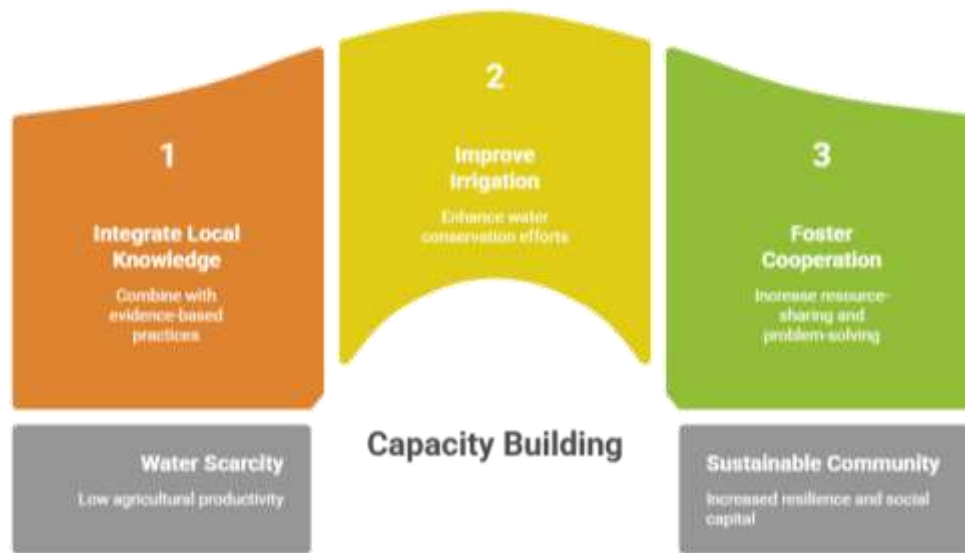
1

Integrate Local Knowledge

Combine with evidence-based practices

2

Improve Irrigation

Enhance water conservation efforts

3

Foster Cooperation

Increase resource-sharing and problem-solving

Water Scarcity

Low agricultural productivity

Capacity Building

Sustainable Community

Increased resilience and social capital